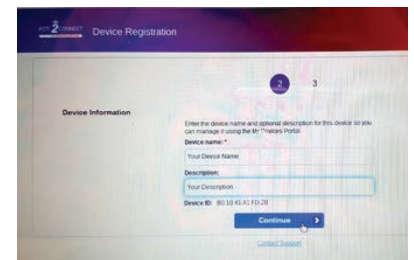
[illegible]2CONNECT Device Registration

2 3

Device Information

Enter the device name and optional description for this device so you can manage it using the My Devices Portal.

Device name: *

Your Device Name

Description:

Your Description

Device ID: B0:10:41:41:FD:28

Continue

Contact Support